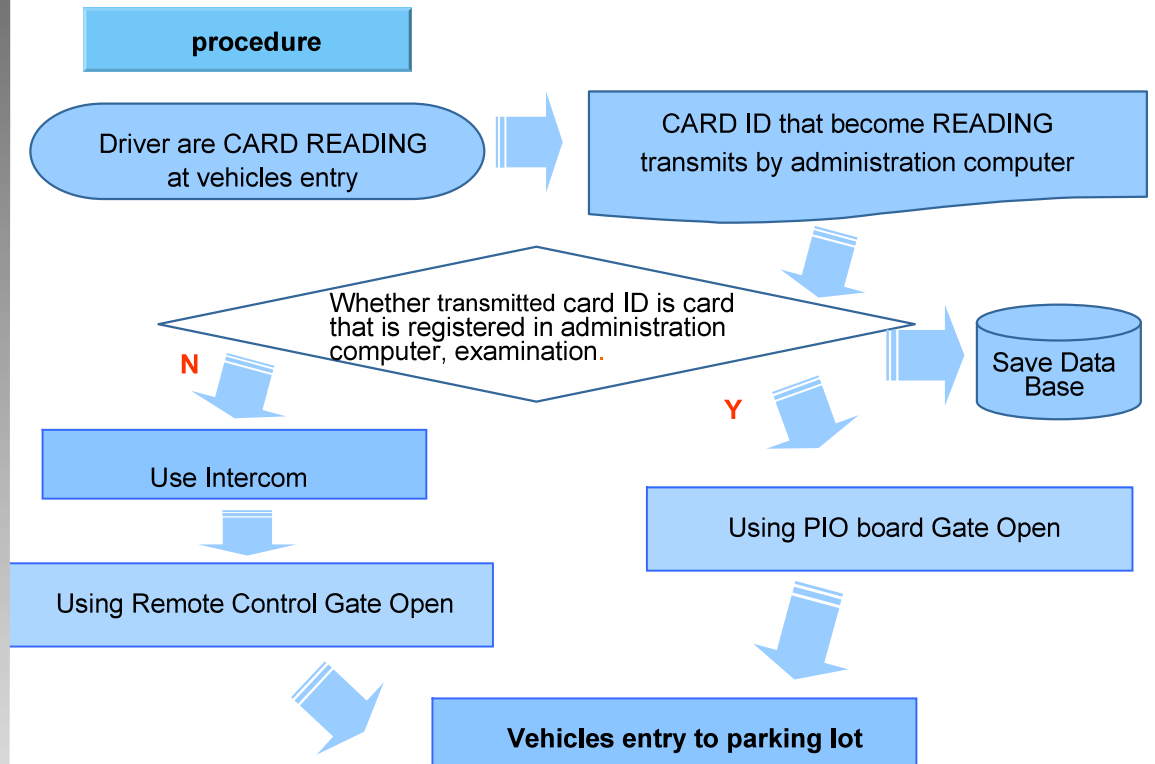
procedure

Driver are CARD READING at vehicles entry

CARD ID that become READING transmits by administration computer

Whether transmitted card ID is card that is registered in administration computer, examination.

Save Data Base

N

Y

Use Intercom

Using PIO board Gate Open

Using Remote Control Gate Open

Vehicles entry to parking lot